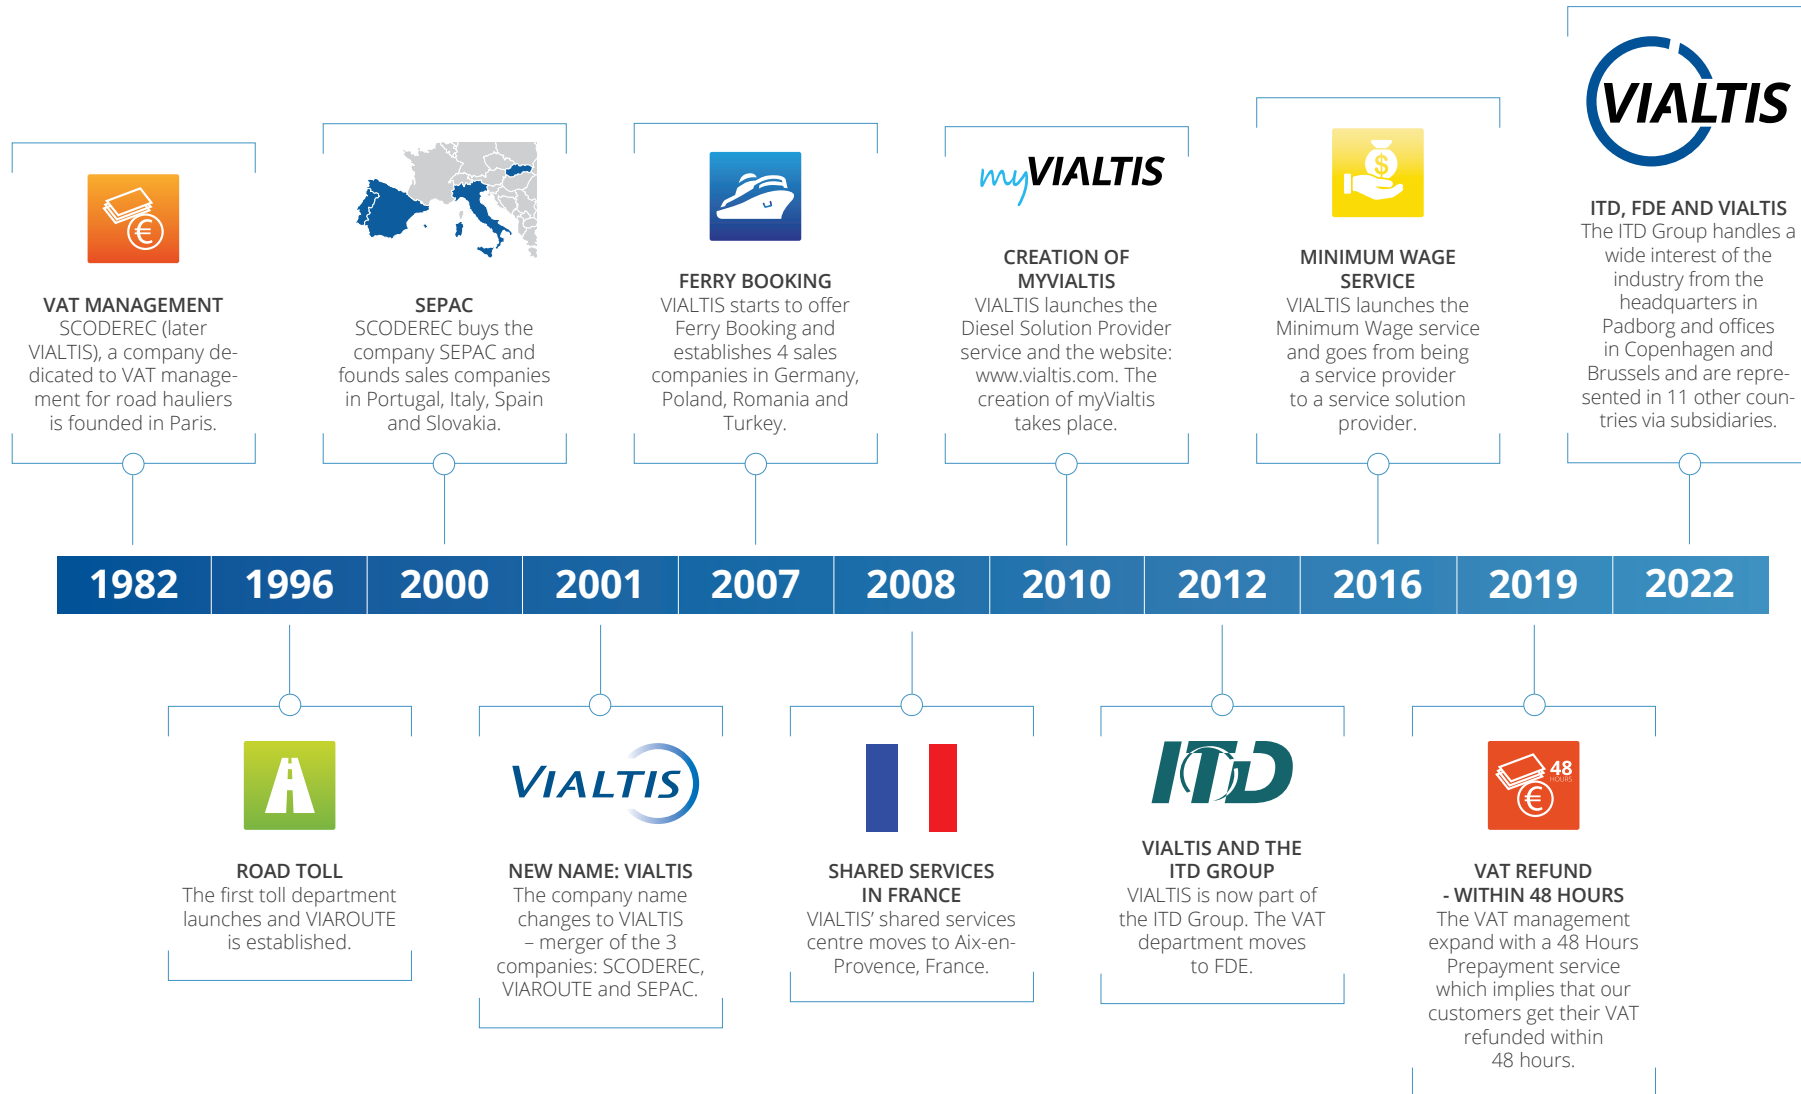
VAT MANAGEMENT
SCODEREC (later VIALTIS), a company dedicated to VAT management for road hauliers is founded in Paris.

SEPAC
SCODEREC buys the company SEPAC and founds sales companies in Portugal, Italy, Spain and Slovakia.

FERRY BOOKING
VIALTIS starts to offer Ferry Booking and establishes 4 sales companies in Germany, Poland, Romania and Turkey.

myVIALTIS

CREATION OF MYVIALTIS
VIALTIS launches the Diesel Solution Provider service and the website: www.vialtis.com. The creation of myVialtis takes place.

MINIMUM WAGE SERVICE
VIALTIS launches the Minimum Wage service and goes from being a service provider to a service solution provider.

VIALTIS

ITD, FDE AND VIALTIS
The ITD Group handles a wide interest of the industry from the headquarters in Padborg and offices in Copenhagen and Brussels and are represented in 11 other countries via subsidiaries.

| 1982 | 1996 | 2000 | 2001 | 2007 | 2008 | 2010 | 2012 | 2016 | 2019 | 2022 |
|---|---|---|---|---|---|---|---|---|---|---|

ROAD TOLL
The first toll department launches and VIAROUTE is established.

VIALTIS

NEW NAME: VIALTIS
The company name changes to VIALTIS – merger of the 3 companies: SCODEREC, VIAROUTE and SEPAC.

SHARED SERVICES IN FRANCE
VIALTIS' shared services centre moves to Aix-en-Provence, France.

ITD

VIALTIS AND THE ITD GROUP
VIALTIS is now part of the ITD Group. The VAT department moves to FDE.

48 HOURS

VAT REFUND - WITHIN 48 HOURS
The VAT management expand with a 48 Hours Prepayment service which implies that our customers get their VAT refunded within 48 hours.